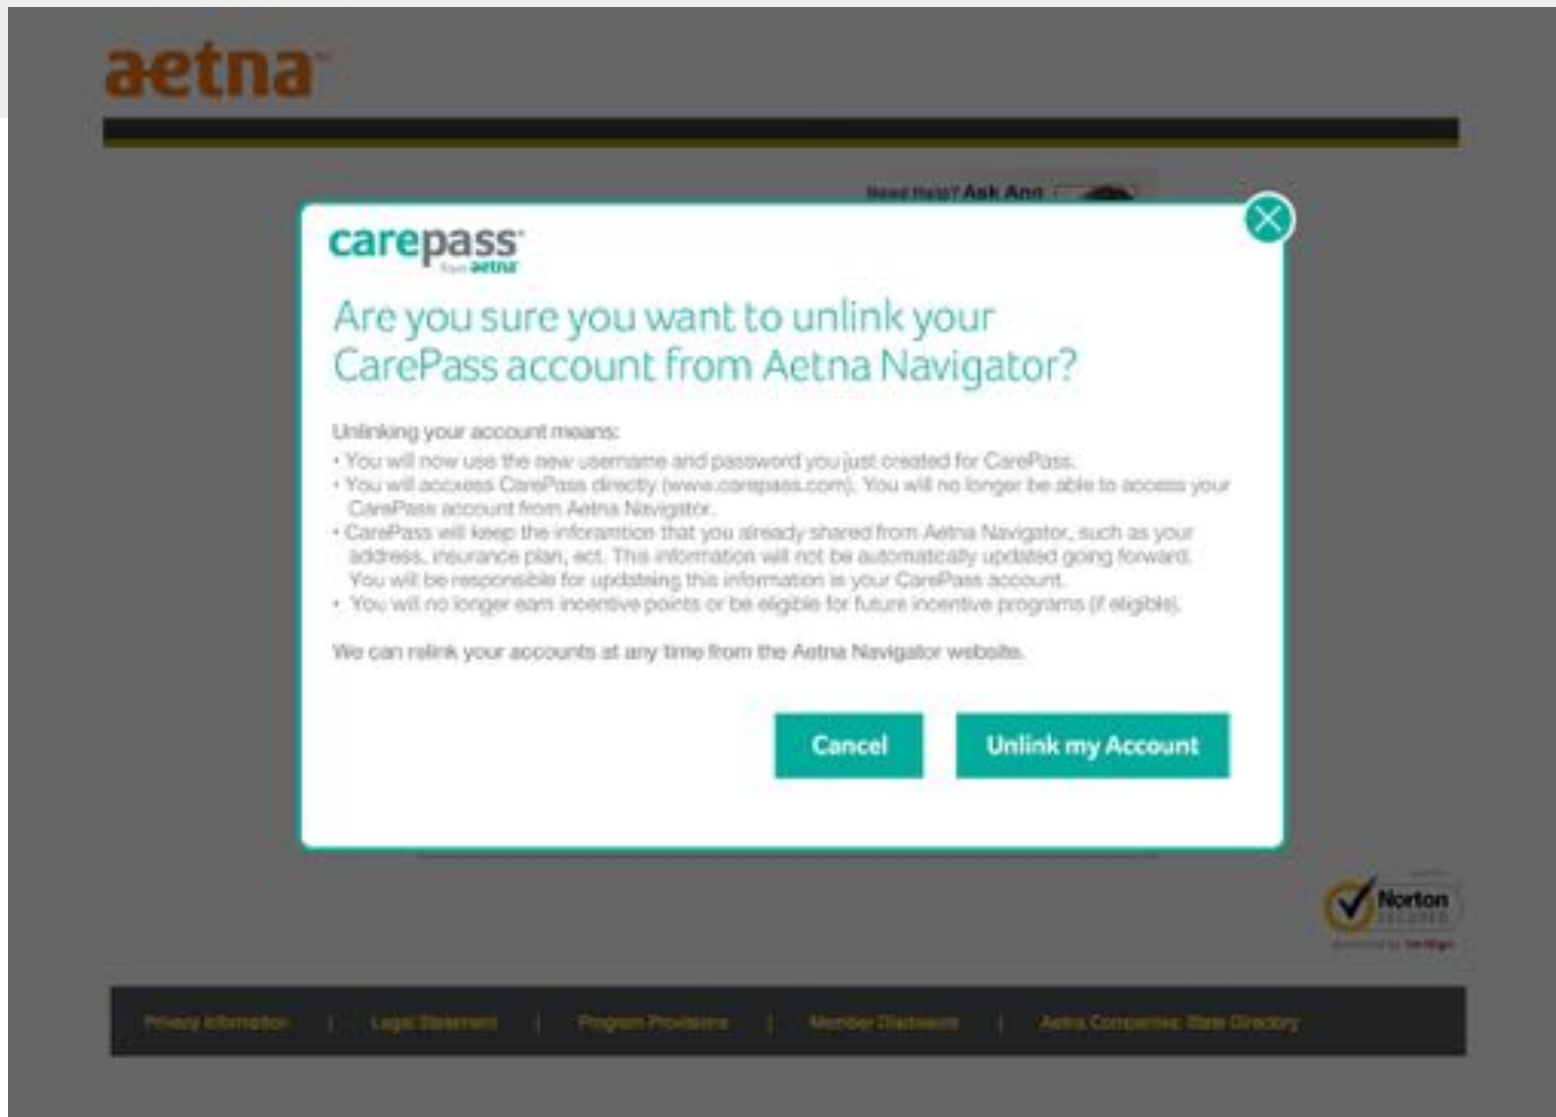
aetna

Need Help? Ask Ann

carepass
from aetna

Are you sure you want to unlink your CarePass account from Aetna Navigator?

Unlinking your account means:
• You will now use the new username and password you just created for CarePass.
• You will access CarePass directly (www.carepass.com). You will no longer be able to access your CarePass account from Aetna Navigator.
• CarePass will keep the inforamtion that you already shared from Aetna Navigator, such as your address, insurance plan, ect. This information will not be automatically updated going forward. You will be responsible for updateing this information is your CarePass account.
• You will no longer earn incentive points or be eligible for future incentive programs (if eligible).

We can relink your accounts at any time from the Aetna Navigator website.

Cancel

Unlink my Account

Norton SECURED powered by VeriSign

Privacy Information | Legal Statement | Program Provisions | Member Disclosure | Aetna Companies State Directory